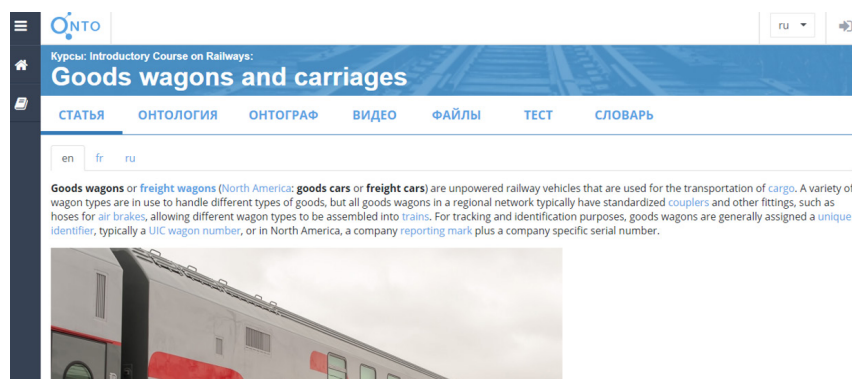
ONTO

ru

Курсы: Introductory Course on Railways:

Goods wagons and carriages

СТАТЬЯ ОНТОЛОГИЯ ОНТОГРАФ ВИДЕО ФАЙЛЫ ТЕСТ СЛОВАРЬ

en fr ru

Goods wagons or freight wagons (North America: goods cars or freight cars) are unpowered railway vehicles that are used for the transportation of cargo. A variety of wagon types are in use to handle different types of goods, but all goods wagons in a regional network typically have standardized couplers and other fittings, such as hoses for air brakes, allowing different wagon types to be assembled into trains. For tracking and identification purposes, goods wagons are generally assigned a unique identifier, typically a UIC wagon number, or in North America, a company reporting mark plus a company specific serial number.